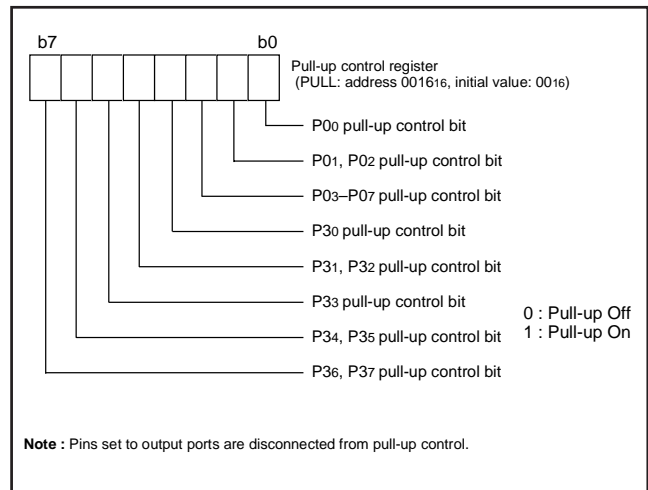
b7

b0

Pull-up control register
(PULL: address $0016_{16}$, initial value: $00_{16}$)

$P0_0$ pull-up control bit

$P0_1$, $P0_2$ pull-up control bit

$P0_3$–$P0_7$ pull-up control bit

$P3_0$ pull-up control bit

$P3_1$, $P3_2$ pull-up control bit

$P3_3$ pull-up control bit

$P3_4$, $P3_5$ pull-up control bit

$P3_6$, $P3_7$ pull-up control bit

0 : Pull-up Off
1 : Pull-up On

**Note :** Pins set to output ports are disconnected from pull-up control.